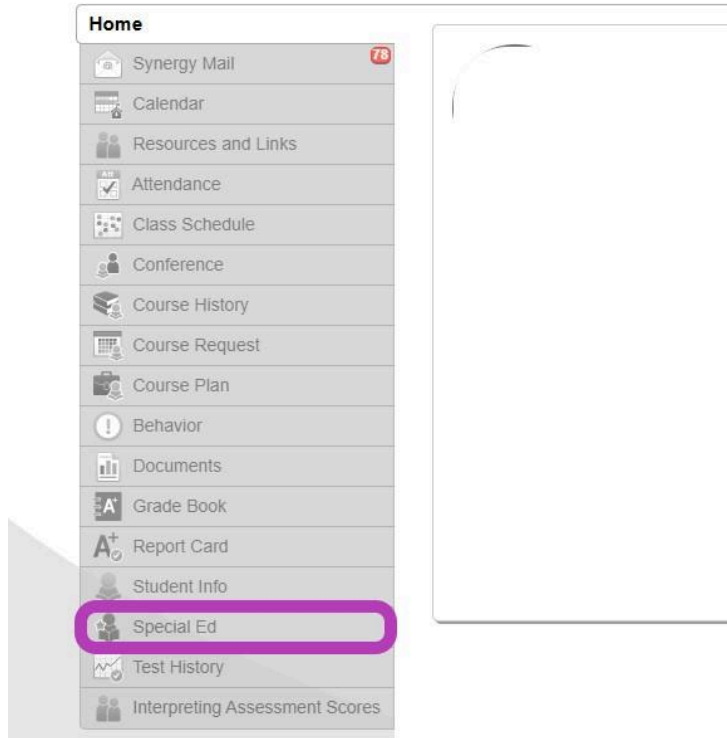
Home

Synergy Mail 78

Calendar

Resources and Links

Attendance

Class Schedule

Conference

Course History

Course Request

Course Plan

Behavior

Documents

Grade Book

Report Card

Student Info

Special Ed

Test History

Interpreting Assessment Scores